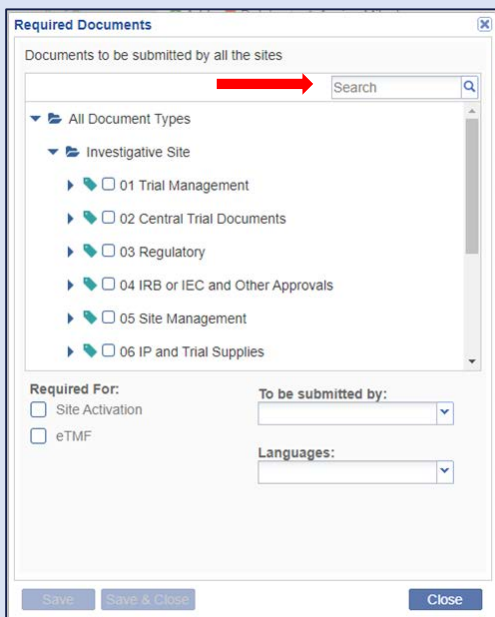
Required Documents

Documents to be submitted by all the sites

Search

All Document Types

Investigative Site

01 Trial Management

02 Central Trial Documents

03 Regulatory

04 IRB or IEC and Other Approvals

05 Site Management

06 IP and Trial Supplies

Required For:

Site Activation

eTMF

To be submitted by:

Languages:

Save

Save & Close

Close